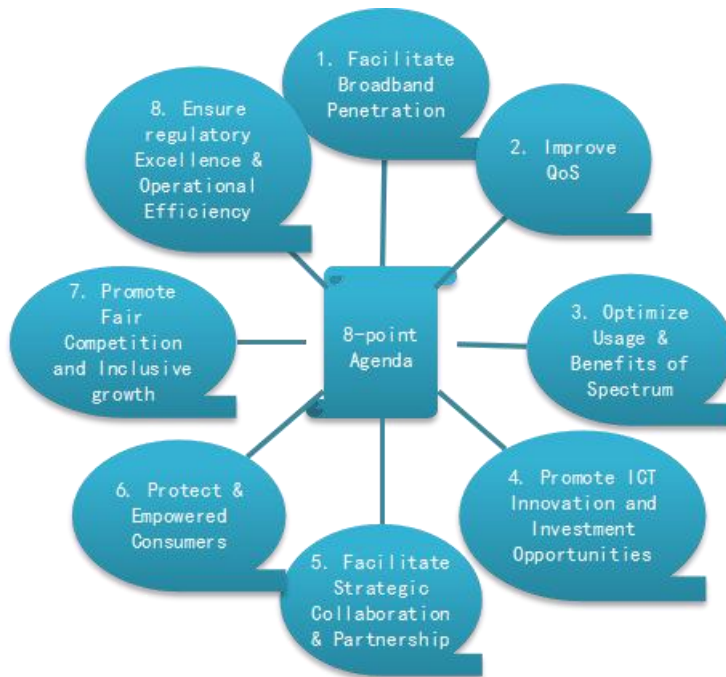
8-point Agenda

1. Facilitate Broadband Penetration

2. Improve QoS

3. Optimize Usage & Benefits of Spectrum

4. Promote ICT Innovation and Investment Opportunities

5. Facilitate Strategic Collaboration & Partnership

6. Protect & Empowered Consumers

7. Promote Fair Competition and Inclusive growth

8. Ensure regulatory Excellence & Operational Efficiency